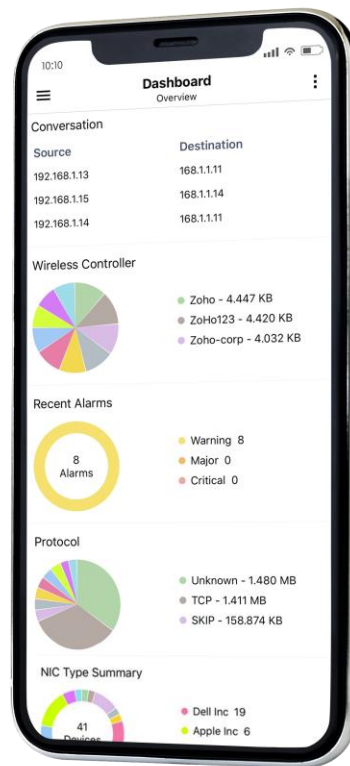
10:10

Dashboard
Overview

Conversation

| Source | Destination |
|---|---|
| 192.168.1.13 | 168.1.1.11 |
| 192.168.1.15 | 168.1.1.14 |
| 192.168.1.14 | 168.1.1.11 |

Wireless Controller

Zoho - 4.447 KB
ZoHo123 - 4.420 KB
Zoho-corp - 4.032 KB

Recent Alarms

8
Alarms

Warning 8
Major 0
Critical 0

Protocol

Unknown - 1.480 MB
TCP - 1.411 MB
SKIP - 158.874 KB

NIC Type Summary

41
Devices

Dell Inc 19
Apple Inc 6